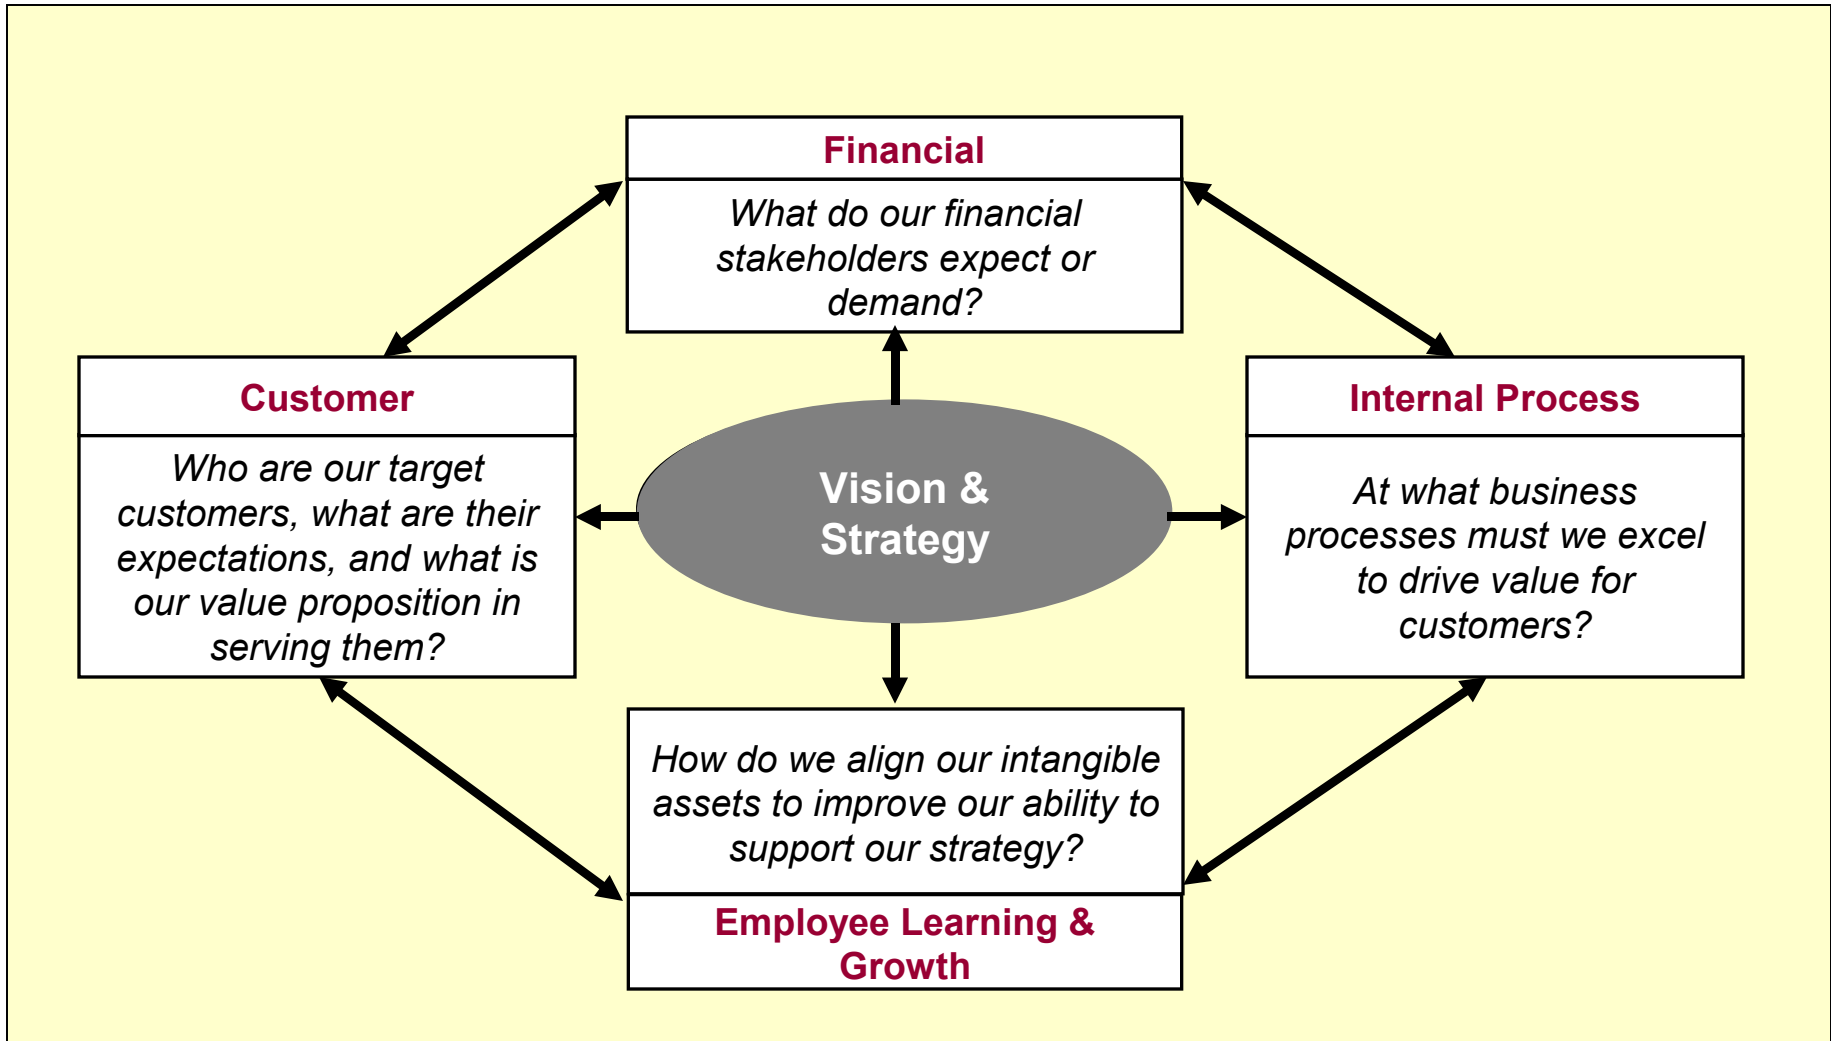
Financial

What do our financial stakeholders expect or demand?

Customer

Who are our target customers, what are their expectations, and what is our value proposition in serving them?

Vision & Strategy

Internal Process

At what business processes must we excel to drive value for customers?

How do we align our intangible assets to improve our ability to support our strategy?

Employee Learning & Growth